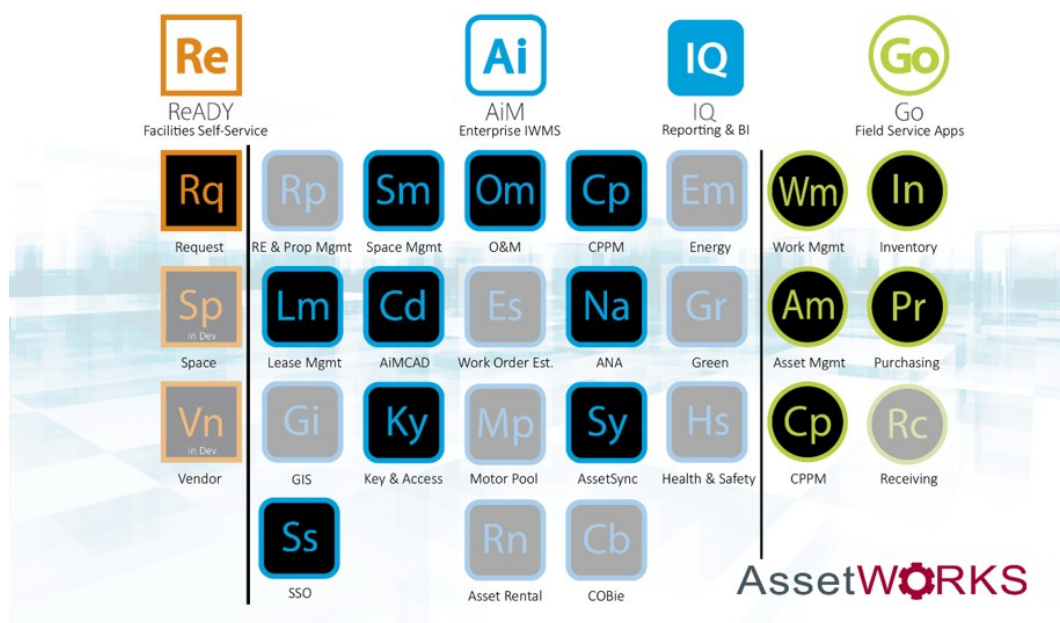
Re
ReADY
Facilities Self-Service

Ai
AiM
Enterprise IWMS

IQ
IQ
Reporting & BI

Go
Go
Field Service Apps

Rq
Request

Sp
In Dev
Space

Vn
In Dev
Vendor

Rp
RE & Prop Mgmt

Sm
Space Mgmt

Om
O&M

Cp
CPPM

Em
Energy

Lm
Lease Mgmt

Cd
AiMCAD

Es
Work Order Est.

Na
ANA

Gr
Green

Gi
GIS

Ky
Key & Access

Mp
Motor Pool

Sy
AssetSync

Hs
Health & Safety

Ss
SSO

Rn
Asset Rental

Cb
COBie

Wm
Work Mgmt

In
Inventory

Am
Asset Mgmt

Pr
Purchasing

Cp
CPPM

Rc
Receiving

AssetWORKS